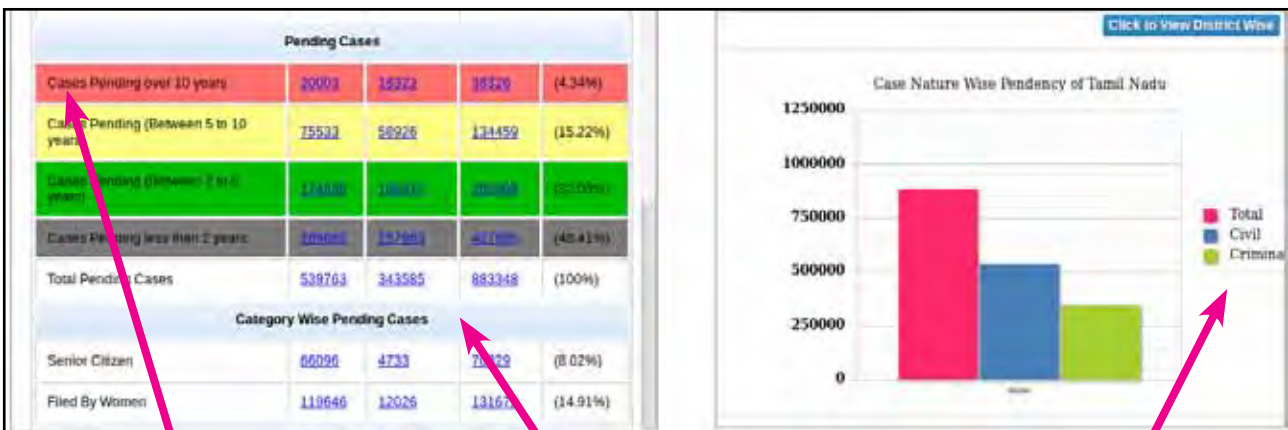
Pending Cases

| Cases Pending over 10 years | 20003 | 18323 | 38326 | (4.34%) |
|---|---|---|---|---|
| Cases Pending (Between 5 to 10 years) | 75533 | 58926 | 134459 | (15.22%) |
| Cases Pending (Between 2 to 5 years) | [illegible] | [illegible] | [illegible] | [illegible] |
| Cases Pending less than 2 years | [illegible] | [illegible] | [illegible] | (40.41%) |
| Total Pending Cases | 539763 | 343585 | 883348 | (100%) |

Category Wise Pending Cases

| Senior Citizen | 66096 | 4733 | 70829 | (8.02%) |
|---|---|---|---|---|
| Filed By Women | 119646 | 12026 | 13167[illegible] | (14.91%) |

Click to View District Wise

Case Nature Wise Pendency of Tamil Nadu

1250000
1000000
750000
500000
250000
0

Total
Civil
Crimina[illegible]